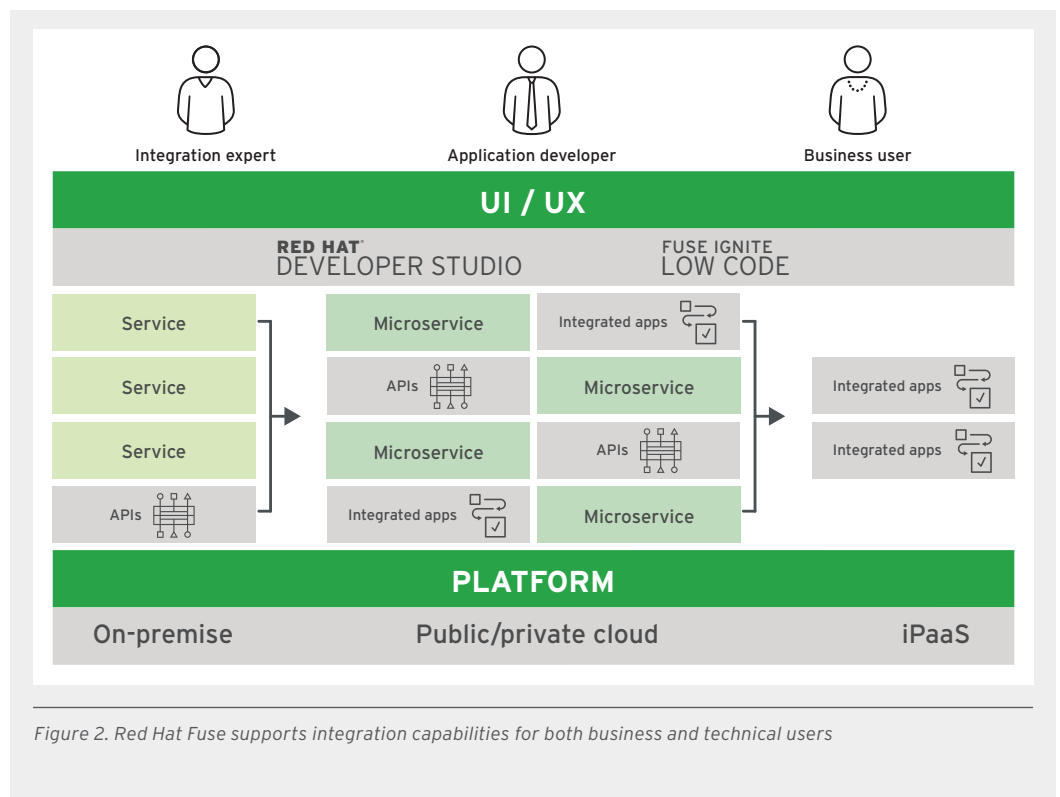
Integration expert

Application developer

Business user

UI / UX

RED HAT® DEVELOPER STUDIO

FUSE IGNITE LOW CODE

Service

Service

Service

APIs

Microservice

APIs

Microservice

Integrated apps

Integrated apps

Microservice

APIs

Microservice

Integrated apps

Integrated apps

PLATFORM

On-premise

Public/private cloud

iPaaS

Figure 2. Red Hat Fuse supports integration capabilities for both business and technical users